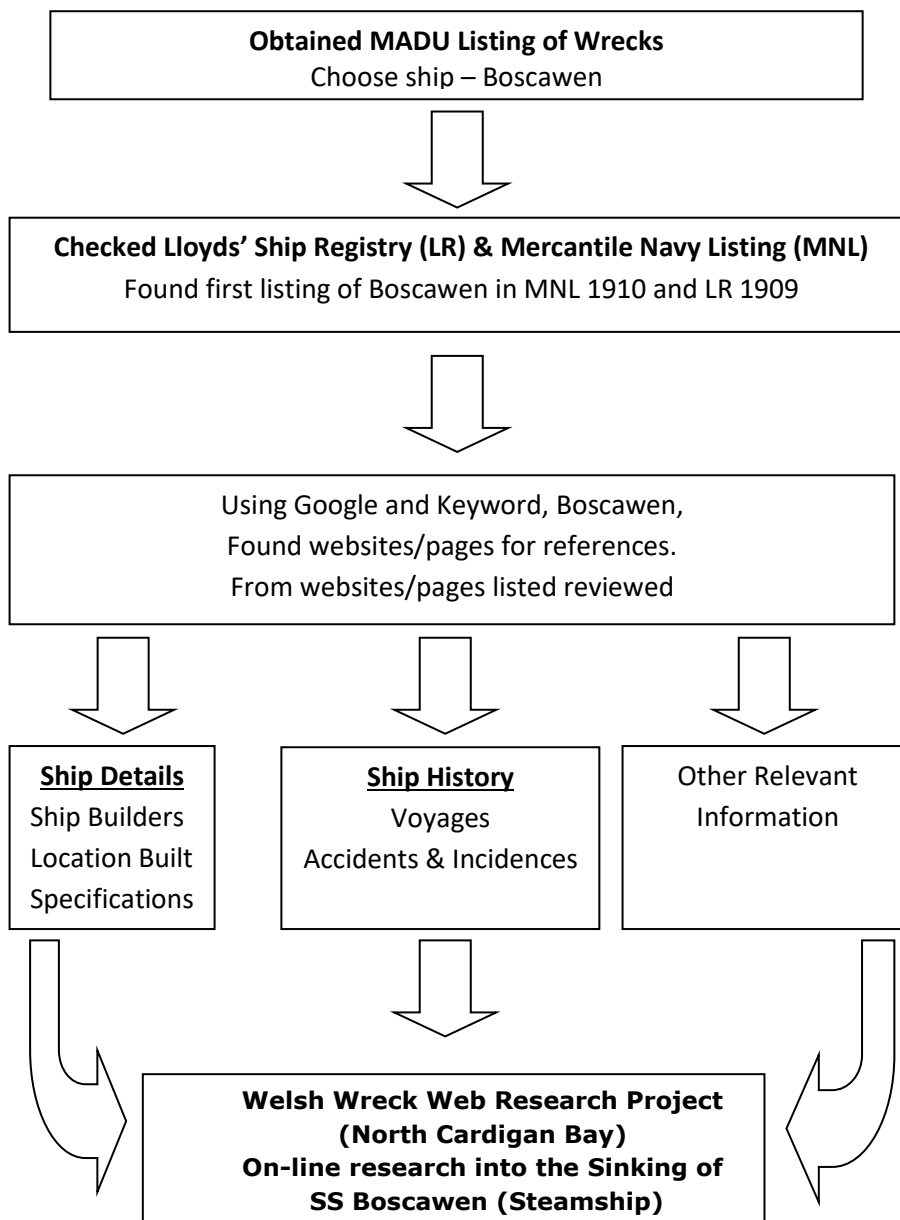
**Obtained MADU Listing of Wrecks**
Choose ship – Boscawen

**Checked Lloyds' Ship Registry (LR) & Mercantile Navy Listing (MNL)**
Found first listing of Boscawen in MNL 1910 and LR 1909

Using Google and Keyword, Boscawen,
Found websites/pages for references.
From websites/pages listed reviewed

**Ship Details**
Ship Builders
Location Built
Specifications

**Ship History**
Voyages
Accidents & Incidences

Other Relevant Information

**Welsh Wreck Web Research Project (North Cardigan Bay) On-line research into the Sinking of SS Boscawen (Steamship)**